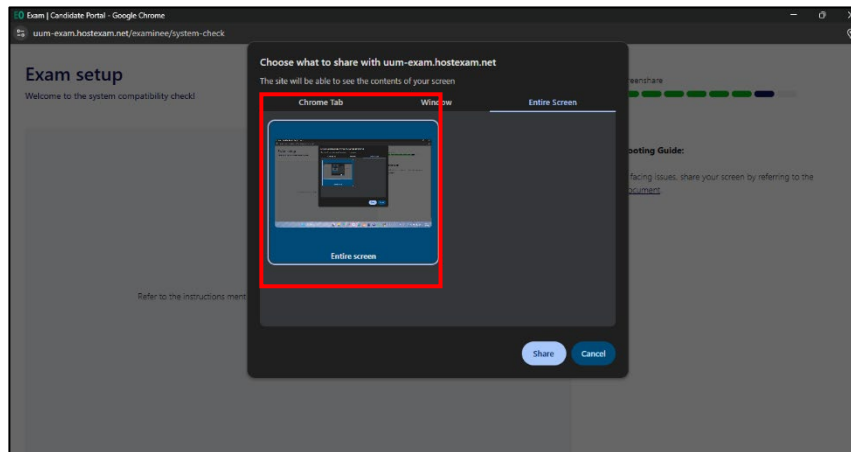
Exam | Candidate Portal - Google Chrome

uum-exam.hostexam.net/examinee/system-check

Exam setup

Welcome to the system compatibility check!

Refer to the instructions ment

eenshare

oting Guide:

facing issues, share your screen by referring to the

ocument.

Choose what to share with uum-exam.hostexam.net

The site will be able to see the contents of your screen

Chrome Tab

Window

Entire Screen

Entire screen

Share

Cancel